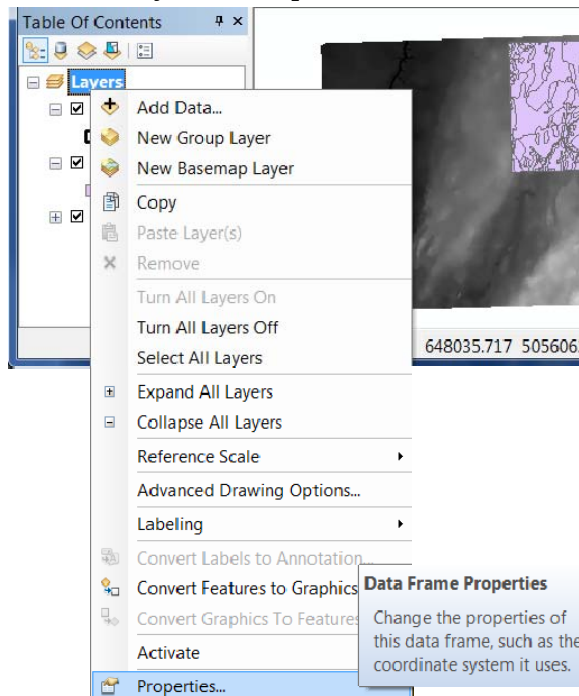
Table Of Contents

Layers

Add Data...
New Group Layer
New Basemap Layer
Copy
Paste Layer(s)
Remove
Turn All Layers On
Turn All Layers Off
Select All Layers
Expand All Layers
Collapse All Layers
Reference Scale
Advanced Drawing Options...
Labeling
Convert Labels to Annotation...
Convert Features to Graphics
Convert Graphics To Features
Activate
Properties...

648035.717 505606

Data Frame Properties
Change the properties of this data frame, such as the coordinate system it uses.